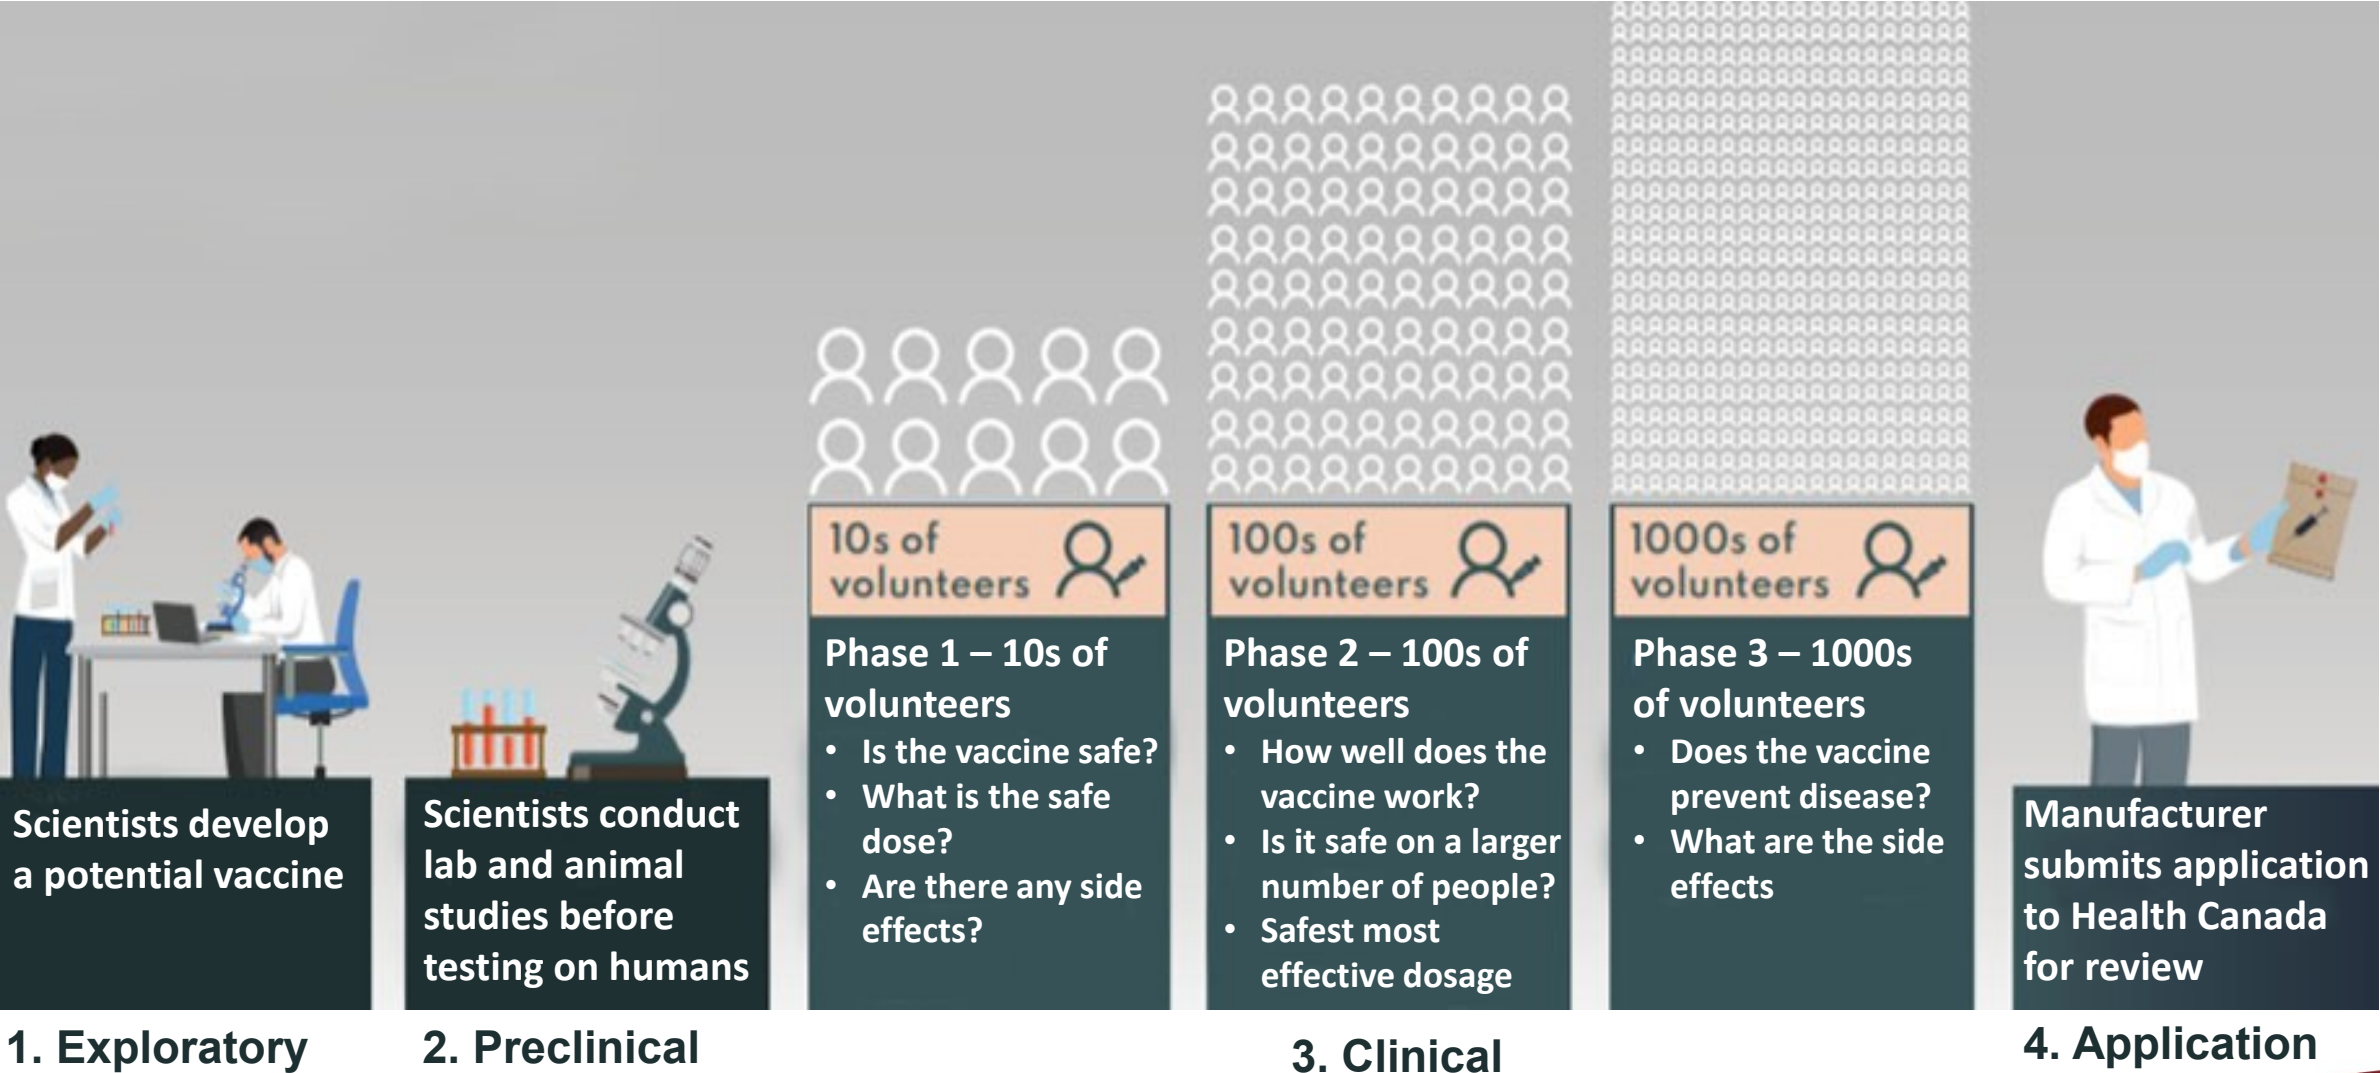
Scientists develop a potential vaccine

1. Exploratory

Scientists conduct lab and animal studies before testing on humans

2. Preclinical

10s of volunteers

Phase 1 – 10s of volunteers
• Is the vaccine safe?
• What is the safe dose?
• Are there any side effects?

100s of volunteers

Phase 2 – 100s of volunteers
• How well does the vaccine work?
• Is it safe on a larger number of people?
• Safest most effective dosage

1000s of volunteers

Phase 3 – 1000s of volunteers
• Does the vaccine prevent disease?
• What are the side effects

3. Clinical

Manufacturer submits application to Health Canada for review

4. Application